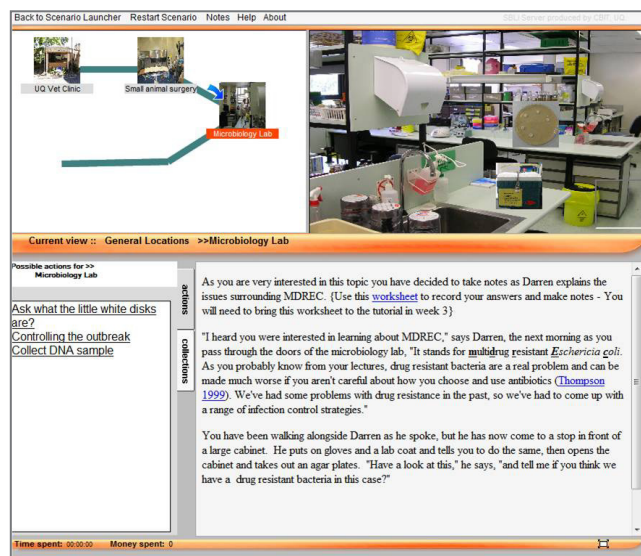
Back to Scenario Launcher Restart Scenario Notes Help About

SBLi Server produced by CBT, UQ

UQ Vet Clinic

Small animal surgery

Microbiology Lab

Current view :: General Locations >>Microbiology Lab

Possible actions for >> Microbiology Lab

actions

collections

Ask what the little white disks are?
Controlling the outbreak
Collect DNA sample

As you are very interested in this topic you have decided to take notes as Darren explains the issues surrounding MDREC. {Use this worksheet to record your answers and make notes - You will need to bring this worksheet to the tutorial in week 3}

"I heard you were interested in learning about MDREC," says Darren, the next morning as you pass through the doors of the microbiology lab, "It stands for multidrug resistant Eschericia coli. As you probably know from your lectures, drug resistant bacteria are a real problem and can be made much worse if you aren't careful about how you choose and use antibiotics (Thompson 1999). We've had some problems with drug resistance in the past, so we've had to come up with a range of infection control strategies."

You have been walking alongside Darren as he spoke, but he has now come to a stop in front of a large cabinet. He puts on gloves and a lab coat and tells you to do the same, then opens the cabinet and takes out an agar plates. "Have a look at this," he says, "and tell me if you think we have a drug resistant bacteria in this case?"

Time spent: 00:00:00 Money spent: 0